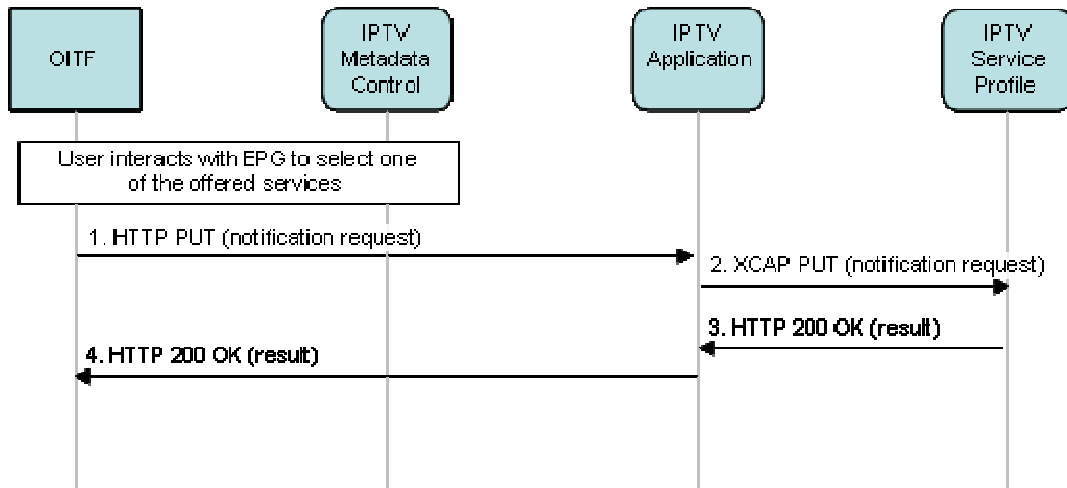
OITF

IPTV Metadata Control

IPTV Application

IPTV Service Profile

User interacts with EPG to select one of the offered services

1. HTTP PUT (notification request)

2. XCAP PUT (notification request)

3. HTTP 200 OK (result)

4. HTTP 200 OK (result)